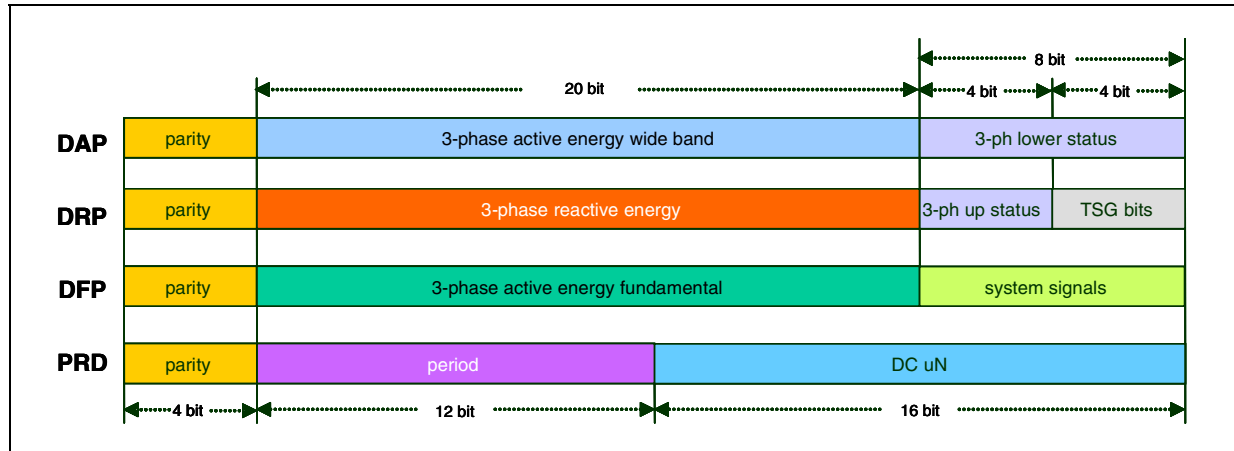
8 bit

20 bit

4 bit

4 bit

| | | |
|---|---|---|
| DAP | parity | 3-phase active energy wide band | 3-ph lower status |
| DRP | parity | 3-phase reactive energy | 3-ph up status | TSG bits |
| DFP | parity | 3-phase active energy fundamental | system signals |
| PRD | parity | period | DC uN |

4 bit

12 bit

16 bit